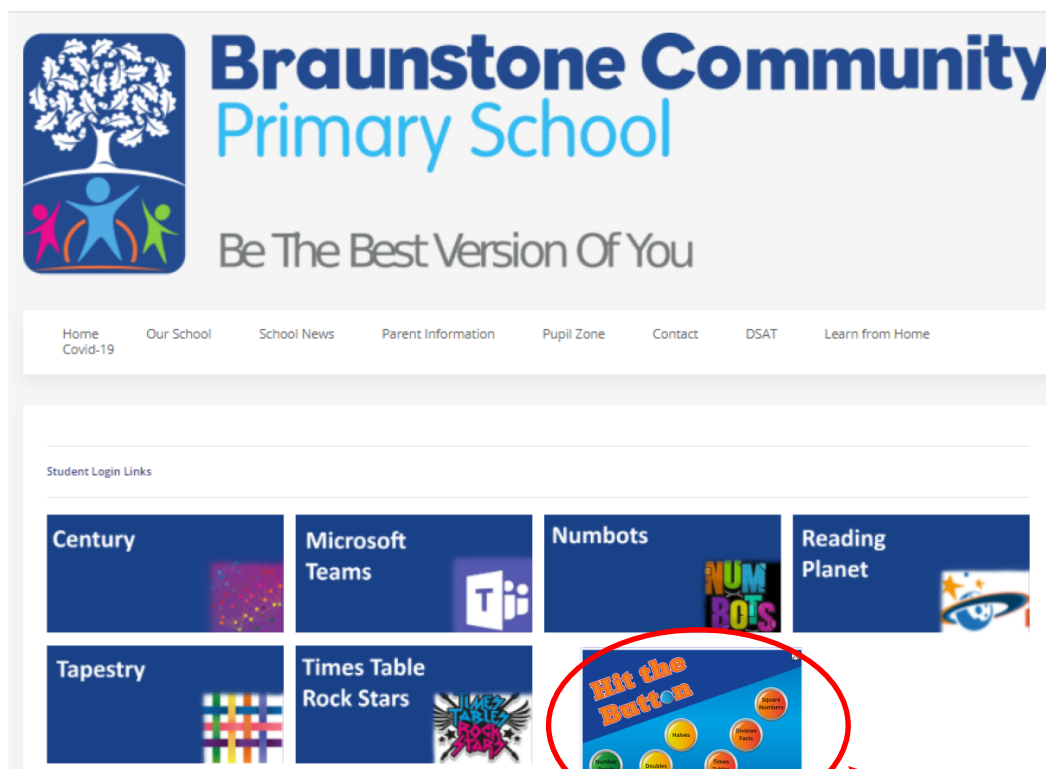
Braunstone Community
Primary School

Be The Best Version Of You

Home Our School School News Parent Information Pupil Zone Contact DSAT Learn from Home Covid-19

Student Login Links

Century

Microsoft Teams

T

Numbots

NUM BOTS

Reading Planet

Tapestry

Times Table Rock Stars

TIMES TABLES ROCK STARS

Hit the Button

Square Numbers

Halves

Division Facts

Number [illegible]

Doubles

Times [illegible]